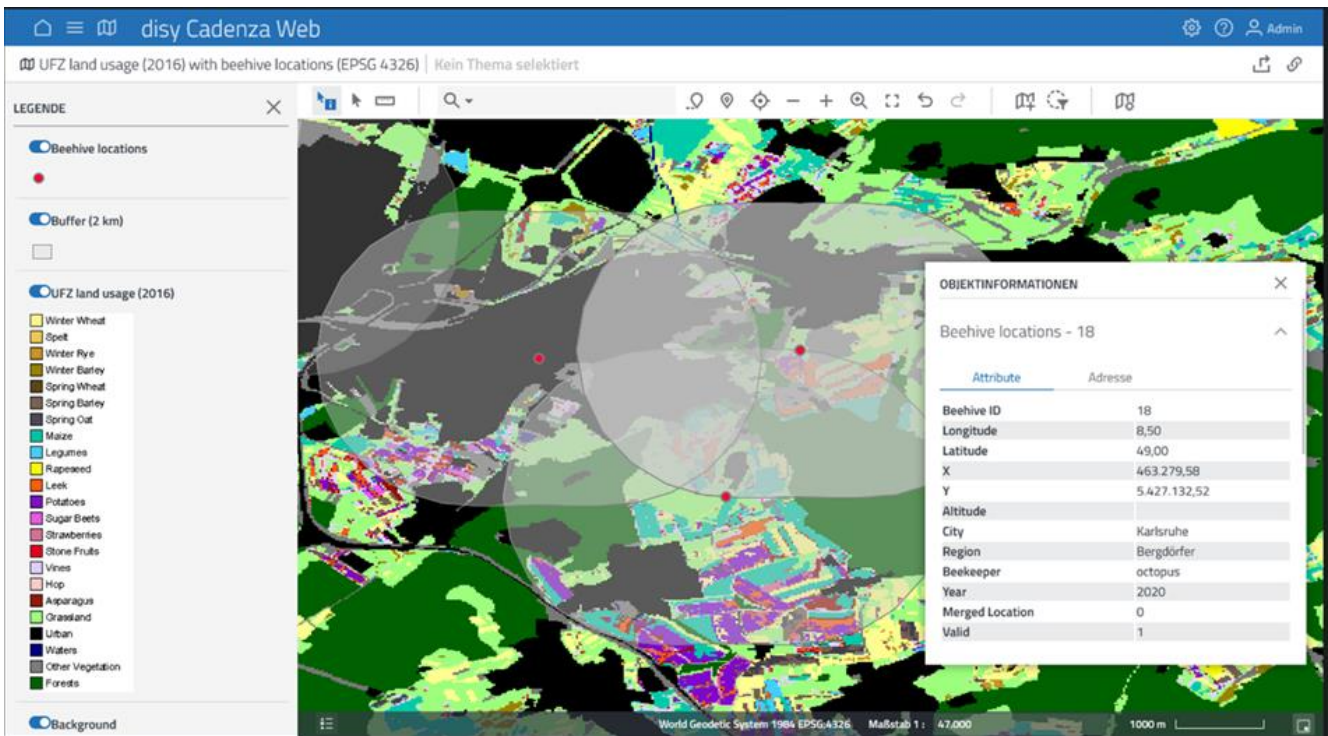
disy Cadenza Web

Admin

UFZ land usage (2016) with beehive locations (EPSG 4326) | Kein Thema selektiert

LEGENDE

Beehive locations

Buffer (2 km)

UFZ land usage (2016)

Winter Wheat
Spelt
Winter Rye
Winter Barley
Spring Wheat
Spring Barley
Spring Oat
Maize
Legumes
Rapeseed
Leek
Potatoes
Sugar Beets
Strawberries
Stone Fruits
Vines
Hop
Asparagus
Grassland
Urban
Waters
Other Vegetation
Forests

Background

OBJEKTINFORMATIONEN

Beehive locations - 18

Attribute | Adresse

| | |
|---|---|
| Beehive ID | 18 |
| Longitude | 8,50 |
| Latitude | 49,00 |
| X | 463.279,58 |
| Y | 5.427.132,52 |
| Altitude | |
| City | Karlsruhe |
| Region | Bergdörfer |
| Beekeeper | octopus |
| Year | 2020 |
| Merged Location | 0 |
| Valid | 1 |

World Geodetic System 1984 EPSG:4326 Maßstab 1 : 47.000 1000 m